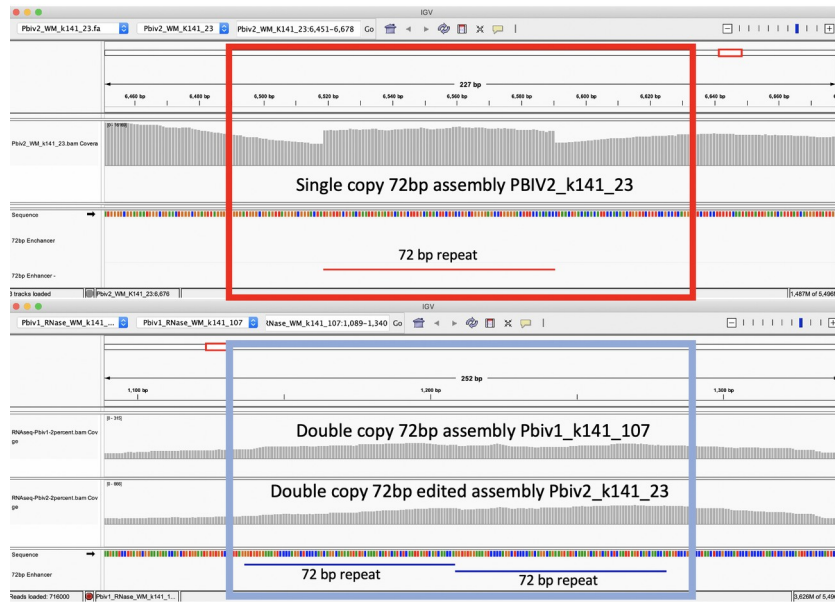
IGV

Pbiv2_WM_k141_23.fa Pbiv2_WM_K141_23 Pbiv2_WM_K141_23:6,451-6,678 Go

227 bp

6,460 bp 6,480 bp 6,500 bp 6,520 bp 6,540 bp 6,560 bp 6,580 bp 6,600 bp 6,620 bp 6,640 bp 6,660 bp

Pbiv2_WM_k141_23.bam Covera

[0 - 16 000]

Single copy 72bp assembly PBIV2_k141_23

Sequence

72bp Enchancer

72 bp repeat

72bp Enhancer -

3 tracks loaded Pbiv2_WM_K141_23:6,676 1,487M of 5,496

IGV

Pbiv1_RNase_WM_k141_... Pbiv1_RNase_WM_k141_107 RNase_WM_k141_107:1,089-1,340 Go

252 bp

1,100 bp 1,200 bp 1,300 bp

RNAseq-Pbiv1-2percent.bam Coverage

[0 - 315]

Double copy 72bp assembly Pbiv1_k141_107

RNAseq-Pbiv2-2percent.bam Coverage

[0 - 880]

Double copy 72bp edited assembly Pbiv2_k141_23

Sequence

72bp Enhancer

72 bp repeat

72 bp repeat

Reads loaded: 716000 Pbiv1_RNase_WM_k141_1... 3,626M of 5,496